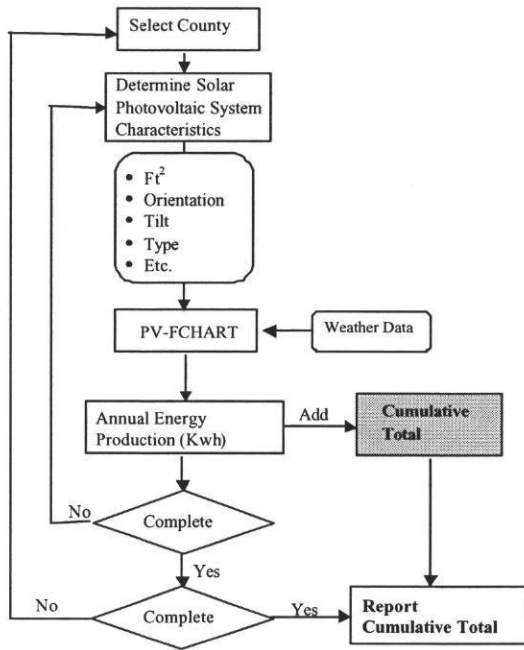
Select County

Determine Solar Photovoltaic System Characteristics

- $Ft^2$
- Orientation
- Tilt
- Type
- Etc.

PV-FCHART

Weather Data

Annual Energy Production (Kwh)

Add

Cumulative Total

No

Complete

Yes

No

Complete

Yes

Report Cumulative Total